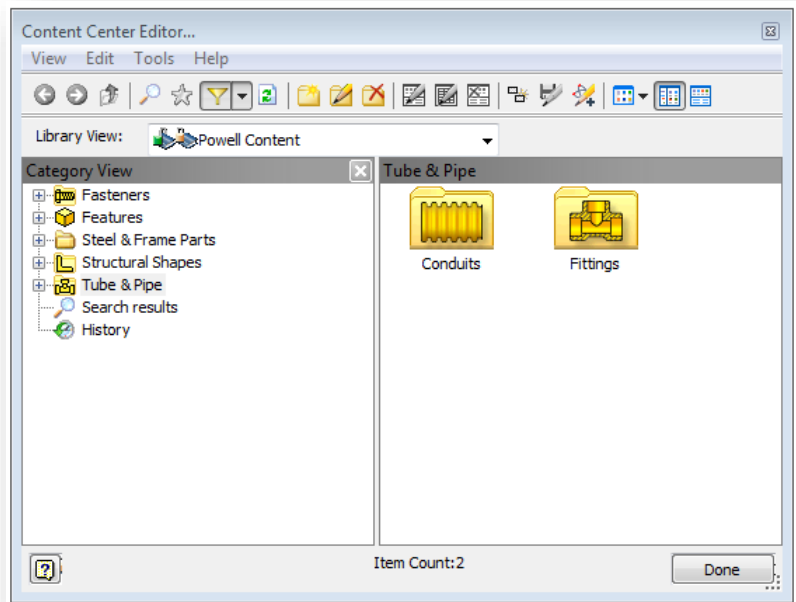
Content Center Editor...

View Edit Tools Help

Library View: Powell Content

Category View

Fasteners
Features
Steel & Frame Parts
Structural Shapes
Tube & Pipe
Search results
History

Tube & Pipe

Conduits

Fittings

Item Count:2

Done